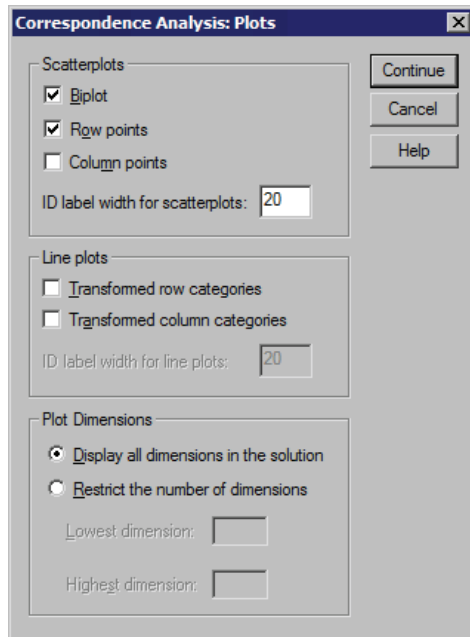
Correspondence Analysis: Plots

Scatterplots
Biplot
Row points
Column points
ID label width for scatterplots: 20

Continue
Cancel
Help

Line plots
Transformed row categories
Transformed column categories
ID label width for line plots: 20

Plot Dimensions
Display all dimensions in the solution
Restrict the number of dimensions
Lowest dimension:
Highest dimension: